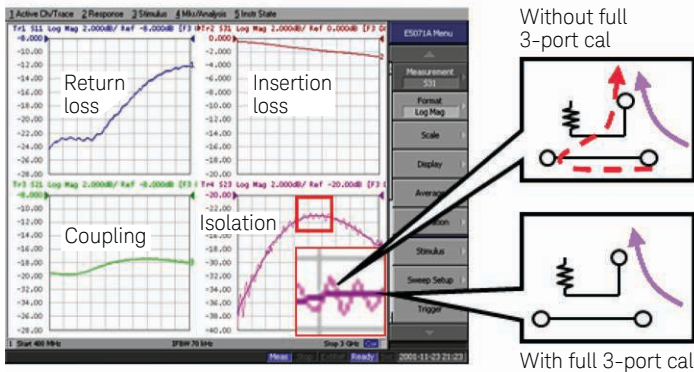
1 Active Ch/Trace 2 Response 3 Stimulus 4 Mkr/Analysis 5 Instr State

Tr1 S11 Log Mag 2.000dB/ Ref -8.000dB [F3 D
-8.000
-10.000
-12.000
-14.000
-16.000
-18.000
-20.000
-22.000
-24.000
-26.000
-28.000

Return loss

Tr2 S31 Log Mag 2.000dB/ Ref 0.000dB [F3 D
0.000
-2.000
-4.000
-6.000
-8.000
-10.000
-12.000
-14.000
-16.000
-18.000
-20.000

Insertion loss

Tr3 S21 Log Mag 2.000dB/ Ref -8.000dB [F3 D
-8.000
-10.000
-12.000
-14.000
-16.000
-18.000
-20.000
-22.000
-24.000
-26.000
-28.000

Coupling

Tr4 S23 Log Mag 2.000dB/ Ref -20.000dB [F3 D
-20.000
-22.000
-24.000
-26.000
-28.000
-30.000
-32.000
-34.000
-36.000
-38.000
-40.000

Isolation

1 Start 400 MHz IFBW 70 kHz Stop 3 GHz

Meas Ready 2001-11-23 21:23

E5071A Menu
Measurement S31
Format Log Mag
Scale
Display
Average
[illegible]ation
Stimulus
Sweep Setup
Trigger

Without full 3-port cal

With full 3-port cal